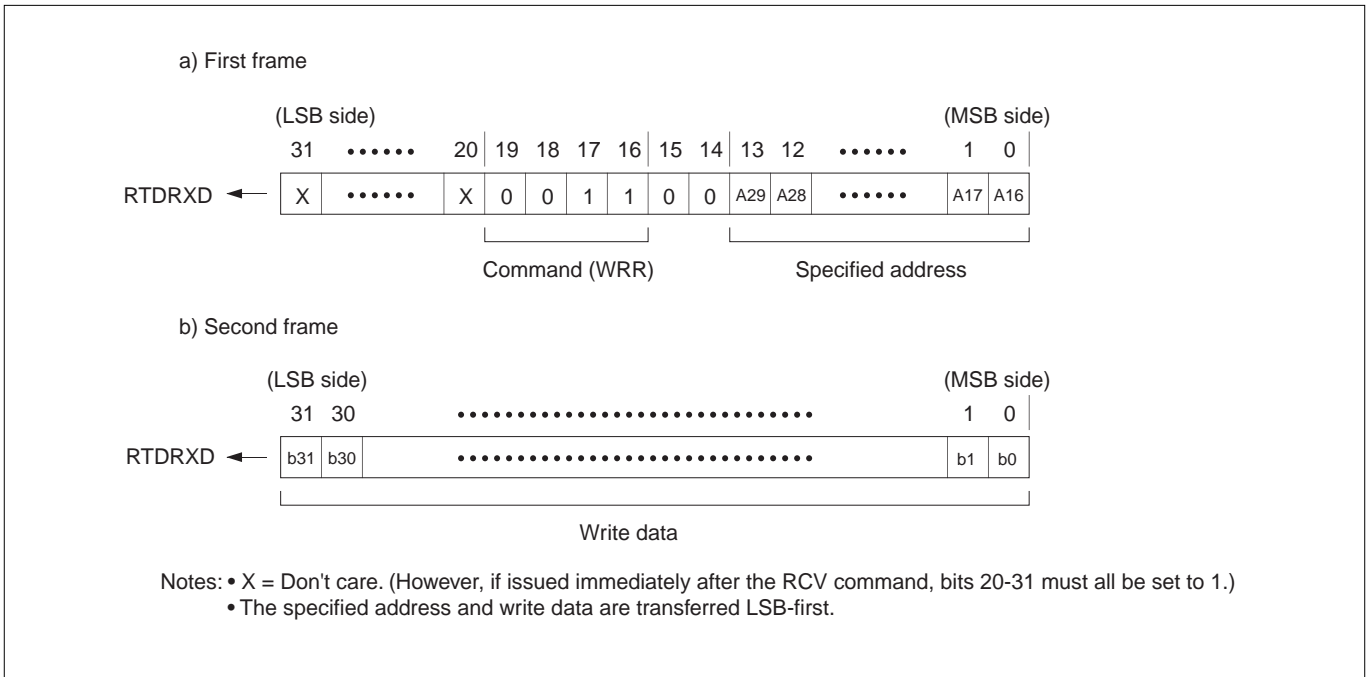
a) First frame

(LSB side) (MSB side)

31 •••••• 20 19 18 17 16 15 14 13 12 •••••• 1 0

RTDRXD

| X | •••••• | X | 0 | 0 | 1 | 1 | 0 | 0 | A29 | A28 | •••••• | A17 | A16 |
|---|---|---|---|---|---|---|---|---|---|---|---|---|---|

Command (WRR)

Specified address

b) Second frame

(LSB side) (MSB side)

31 30 •••••••••••••••••••••••••••• 1 0

RTDRXD

| b31 | b30 | •••••••••••••••••••••••••••• | b1 | b0 |
|---|---|---|---|---|

Write data

Notes: • X = Don't care. (However, if issued immediately after the RCV command, bits 20-31 must all be set to 1.)
• The specified address and write data are transferred LSB-first.